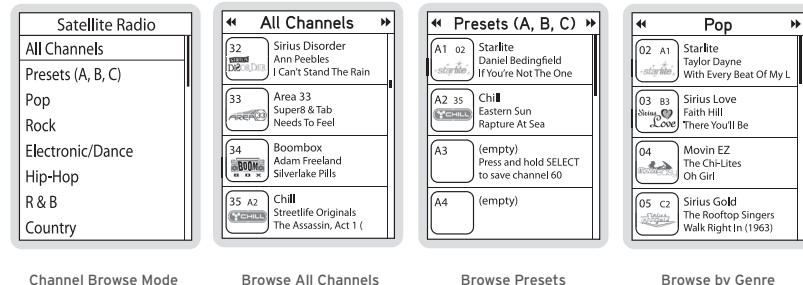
Satellite Radio
All Channels
Presets (A, B, C)
Pop
Rock
Electronic/Dance
Hip-Hop
R & B
Country

Channel Browse Mode

All Channels
32 Sirius Disorder
Ann Peebles
I Can't Stand The Rain
33 Area 33
Super8 & Tab
Needs To Feel
34 Boombox
Adam Freeland
Silverlake Pills
35 A2 Chill
Streetlife Originals
The Assassin, Act 1 (

Browse All Channels

Presets (A, B, C)
A1 02 Starlite
Daniel Bedingfield
If You're Not The One
A2 35 Chill
Eastern Sun
Rapture At Sea
A3 (empty)
Press and hold SELECT to save channel 60
A4 (empty)

Browse Presets

Pop
02 A1 Starlite
Taylor Dayne
With Every Beat Of My L
03 B3 Sirius Love
Faith Hill
There You'll Be
04 Movin EZ
The Chi-Lites
Oh Girl
05 C2 Sirius Gold
The Rooftop Singers
Walk Right In (1963)

Browse by Genre